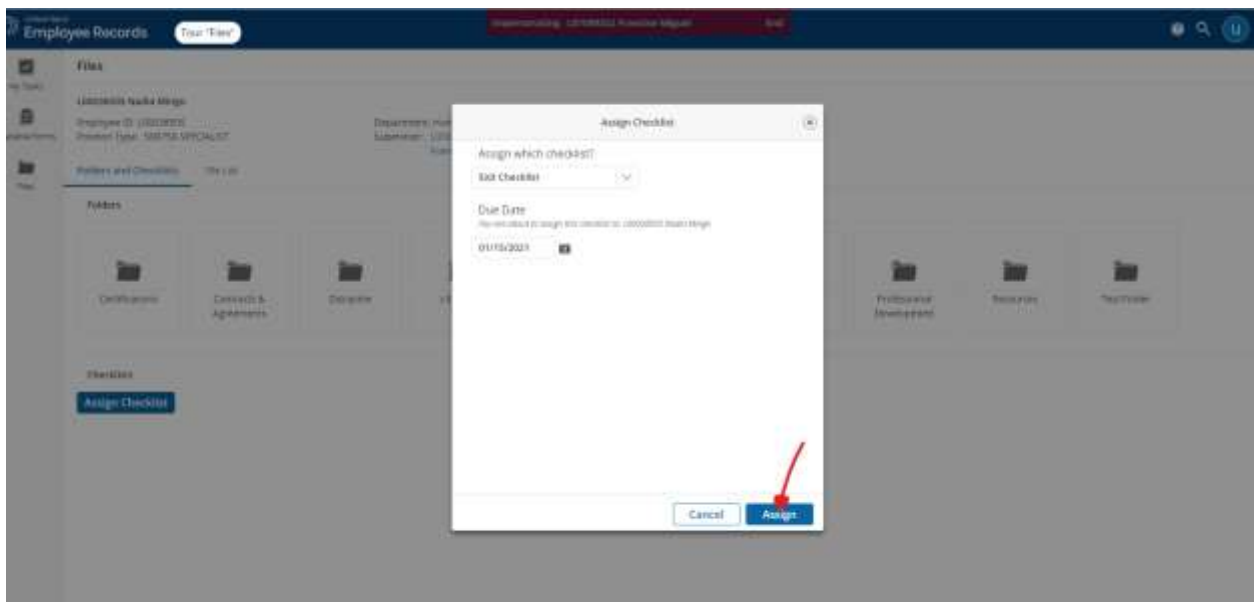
Employee Records
Tour "Files"
Impersonating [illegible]
End

My Tasks
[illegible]
Files

Files

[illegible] Nadia Mingo
Employee ID: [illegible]
Position Type: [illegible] SPECIALIST
Department: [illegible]
Supervisor: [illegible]

Folders and Checklists
File List

Folders

Certifications
Contracts & Agreements
Discipline
Professional Development
Resources
Test Folder

Checklists
Assign Checklist

Assign Checklist
Assign which checklist?
Exit Checklist
Due Date
You are about to assign this checklist to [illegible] Nadia Mingo
01/15/2021
Cancel
Assign